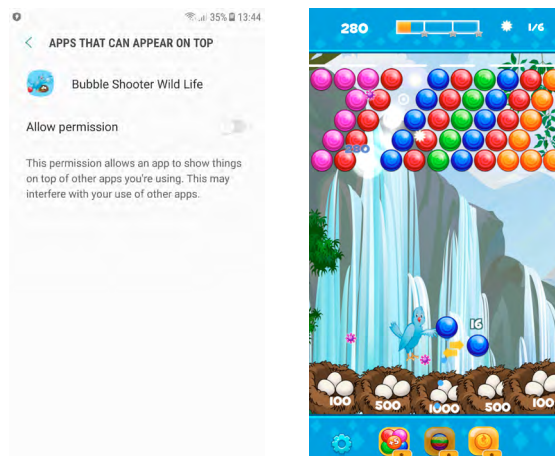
35% 13:44

APPS THAT CAN APPEAR ON TOP

Bubble Shooter Wild Life

Allow permission

This permission allows an app to show things on top of other apps you're using. This may interfere with your use of other apps.

280

1/6

280

16

100

500

1000

500

100